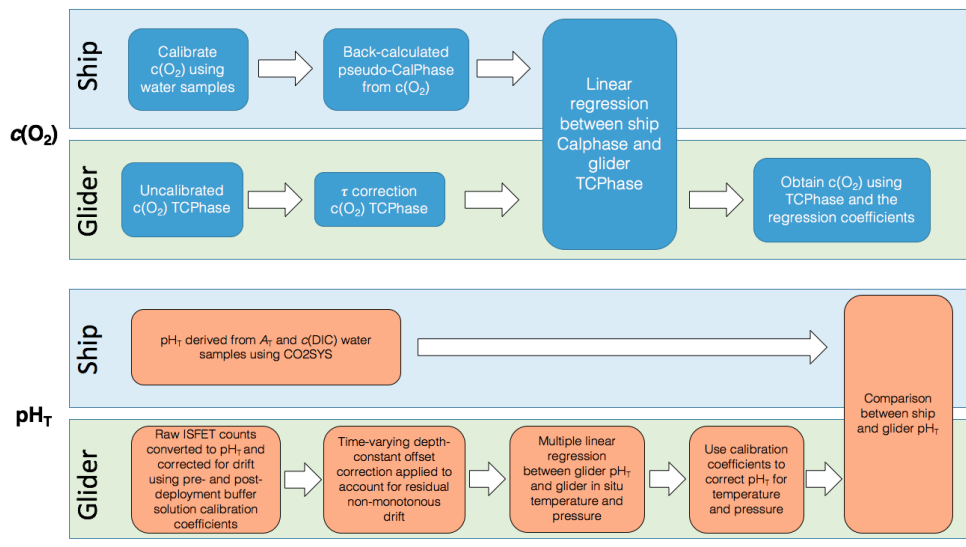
$c(O_2)$

Ship

Calibrate $c(O_2)$ using water samples

Back-calculated pseudo-CalPhase from $c(O_2)$

Linear regression between ship Calphase and glider TCPhase

Glider

Uncalibrated $c(O_2)$ TCPhase

$\tau$ correction $c(O_2)$ TCPhase

Obtain $c(O_2)$ using TCPhase and the regression coefficients

$pH_T$

Ship

$pH_T$ derived from $A_T$ and $c$(DIC) water samples using CO2SYS

Comparison between ship and glider $pH_T$

Glider

Raw ISFET counts converted to $pH_T$ and corrected for drift using pre- and post-deployment buffer solution calibration coefficients

Time-varying depth-constant offset correction applied to account for residual non-monotonous drift

Multiple linear regression between glider $pH_T$ and glider in situ temperature and pressure

Use calibration coefficients to correct $pH_T$ for temperature and pressure